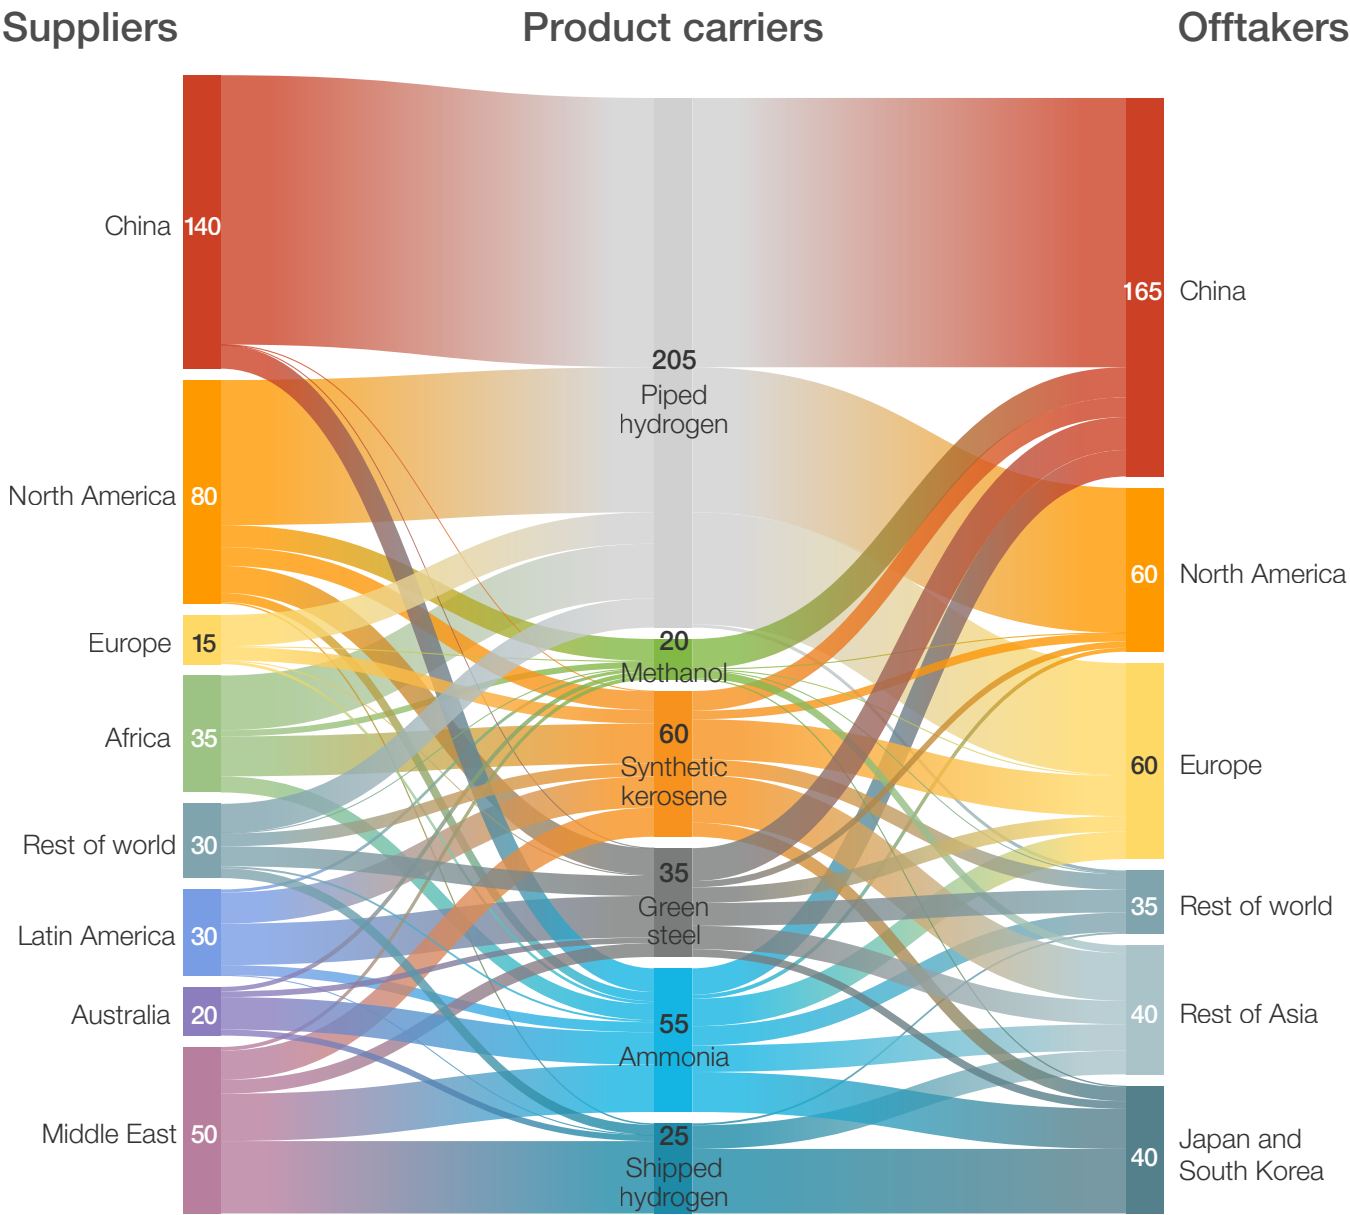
Suppliers

Product carriers

Offtakers

China 140

North America 80

Europe 15

Africa 35

Rest of world 30

Latin America 30

Australia 20

Middle East 50

205 Piped hydrogen

20 Methanol

60 Synthetic kerosene

35 Green steel

55 Ammonia

25 Shipped hydrogen

165 China

60 North America

60 Europe

35 Rest of world

40 Rest of Asia

40 Japan and South Korea